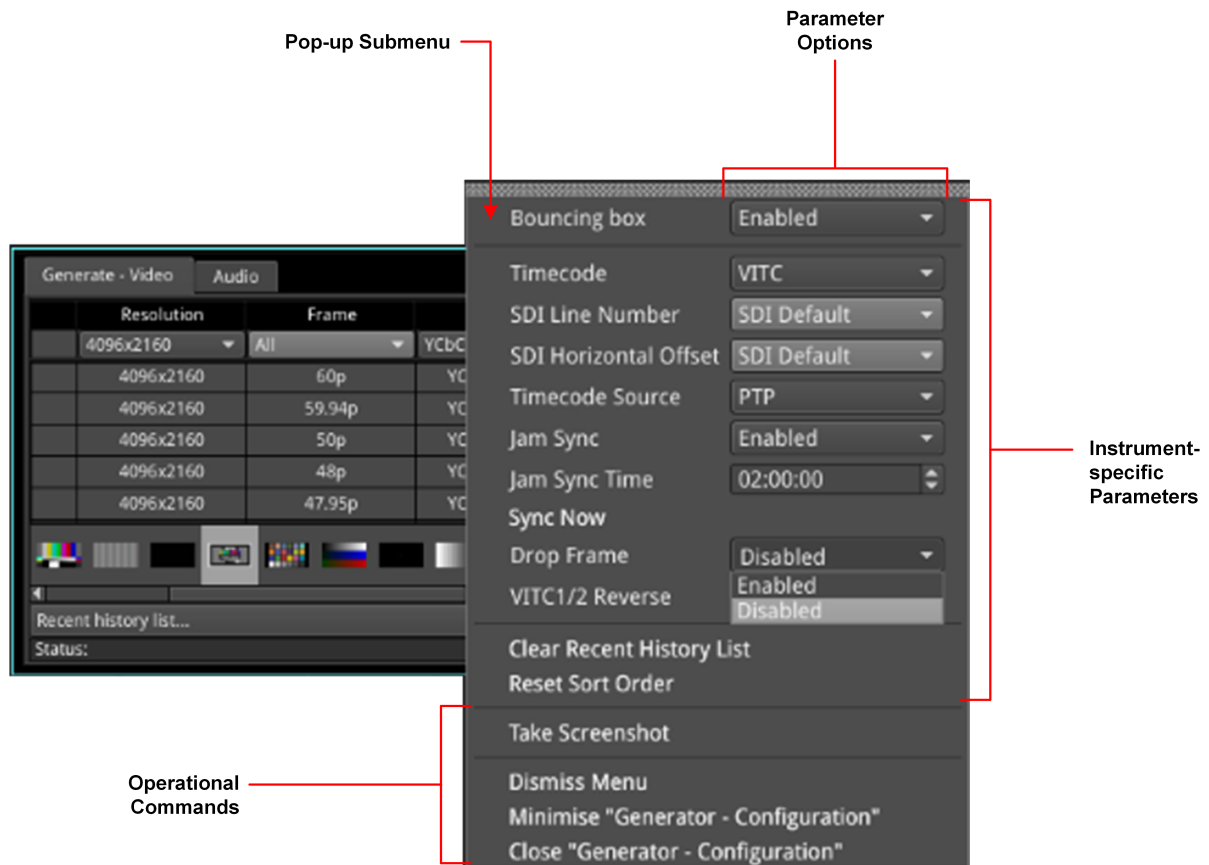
Pop-up Submenu

Parameter Options

Instrument-specific Parameters

Operational Commands

Generate - Video | Audio

| | Resolution | Frame | |
|---|---|---|---|
| | 4096x2160 | All | YCbC |
| | 4096x2160 | 60p | YC |
| | 4096x2160 | 59.94p | YC |
| | 4096x2160 | 50p | YC |
| | 4096x2160 | 48p | YC |
| | 4096x2160 | 47.95p | YC |

Recent history list...

Status:

Bouncing box | Enabled

Timecode | VITC
SDI Line Number | SDI Default
SDI Horizontal Offset | SDI Default
Timecode Source | PTP
Jam Sync | Enabled
Jam Sync Time | 02:00:00
Sync Now
Drop Frame | Disabled
VITC1/2 Reverse | Enabled | Disabled

Clear Recent History List
Reset Sort Order

Take Screenshot

Dismiss Menu
Minimise "Generator - Configuration"
Close "Generator - Configuration"